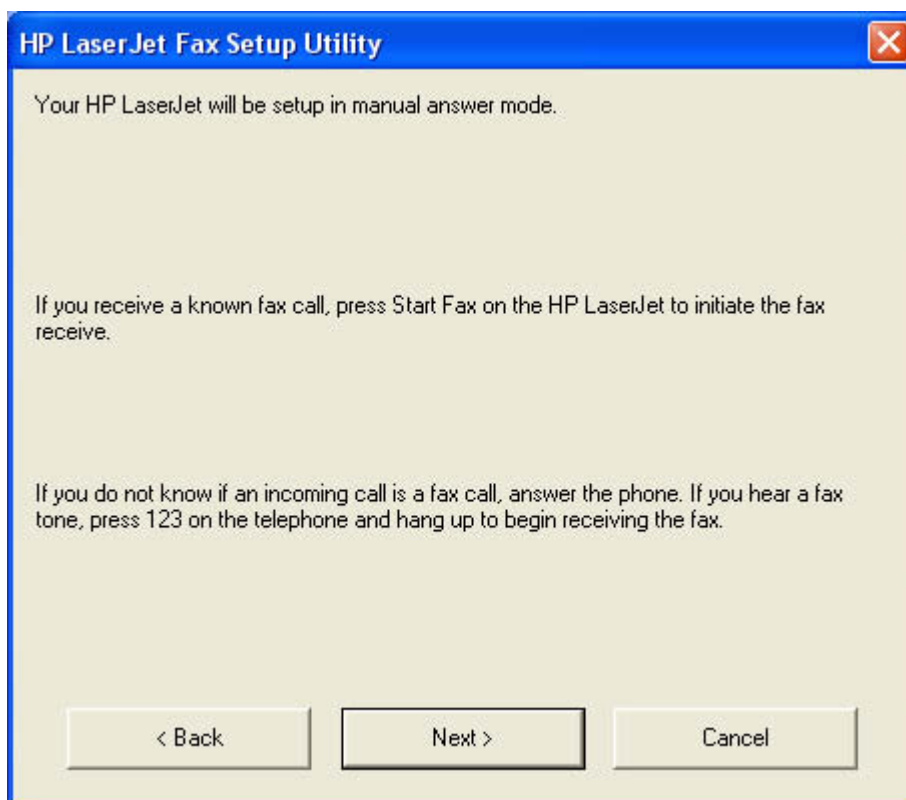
HP LaserJet Fax Setup Utility

Your HP LaserJet will be setup in manual answer mode.

If you receive a known fax call, press Start Fax on the HP LaserJet to initiate the fax receive.

If you do not know if an incoming call is a fax call, answer the phone. If you hear a fax tone, press 123 on the telephone and hang up to begin receiving the fax.

< Back

Next >

Cancel